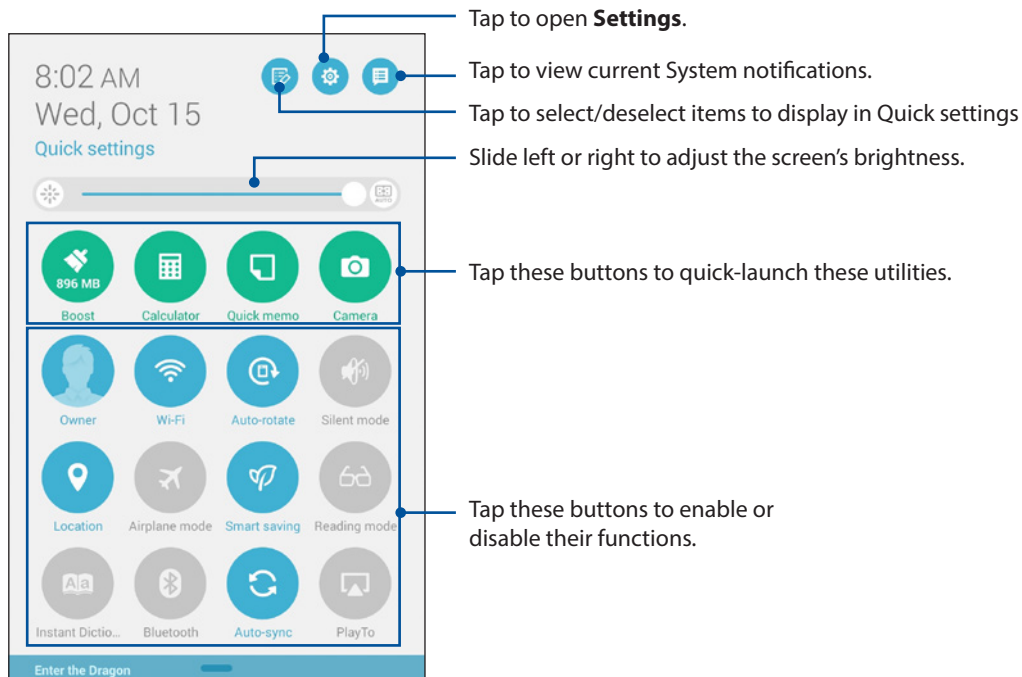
8:02 AM
Wed, Oct 15
Quick settings

Tap to open **Settings**.

Tap to view current System notifications.

Tap to select/deselect items to display in Quick settings

Slide left or right to adjust the screen's brightness.

896 MB
Boost
Calculator
Quick memo
Camera

Tap these buttons to quick-launch these utilities.

Owner
Wi-Fi
Auto-rotate
Silent mode
Location
Airplane mode
Smart saving
Reading mode
Instant Dictio...
Bluetooth
Auto-sync
PlayTo

Tap these buttons to enable or disable their functions.

Enter the Dragon